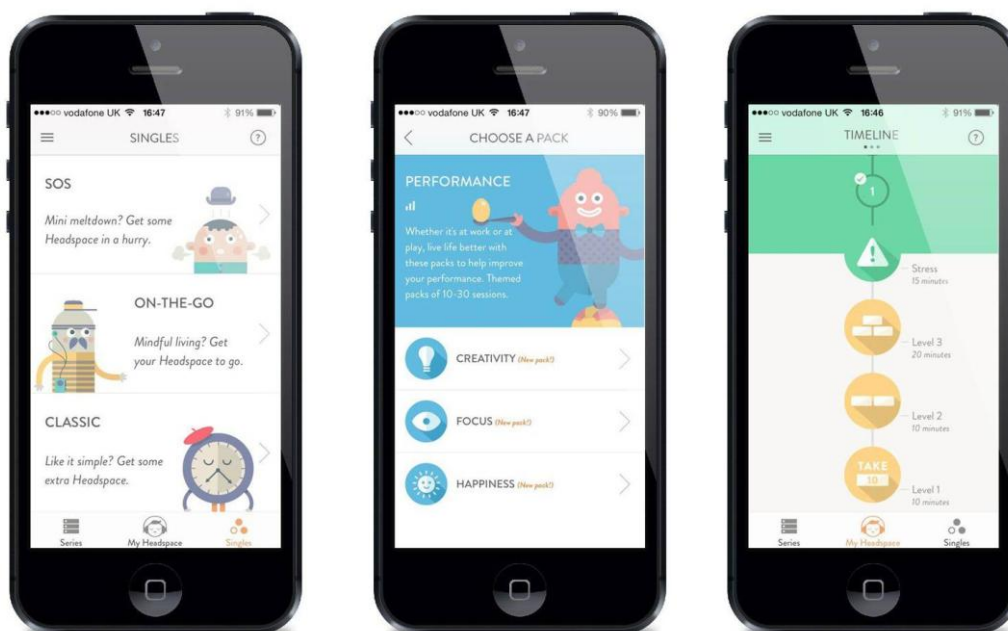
●●●○○ vodafone UK 16:47 91%

SINGLES

?

SOS

Mini meltdown? Get some Headspace in a hurry.

ON-THE-GO

Mindful living? Get your Headspace to go.

CLASSIC

Like it simple? Get some extra Headspace.

Series

My Headspace

Singles

●●●○○ vodafone UK 16:47 90%

CHOOSE A PACK

PERFORMANCE

Whether it's at work or at play, live life better with these packs to help improve your performance. Themed packs of 10-30 sessions.

CREATIVITY (New pack!)

FOCUS (New pack!)

HAPPINESS (New pack!)

●●●○○ vodafone UK 16:46 91%

TIMELINE

?

1

Stress
15 minutes

Level 3
20 minutes

Level 2
10 minutes

TAKE 10

Level 1
10 minutes

Series

My Headspace

Singles